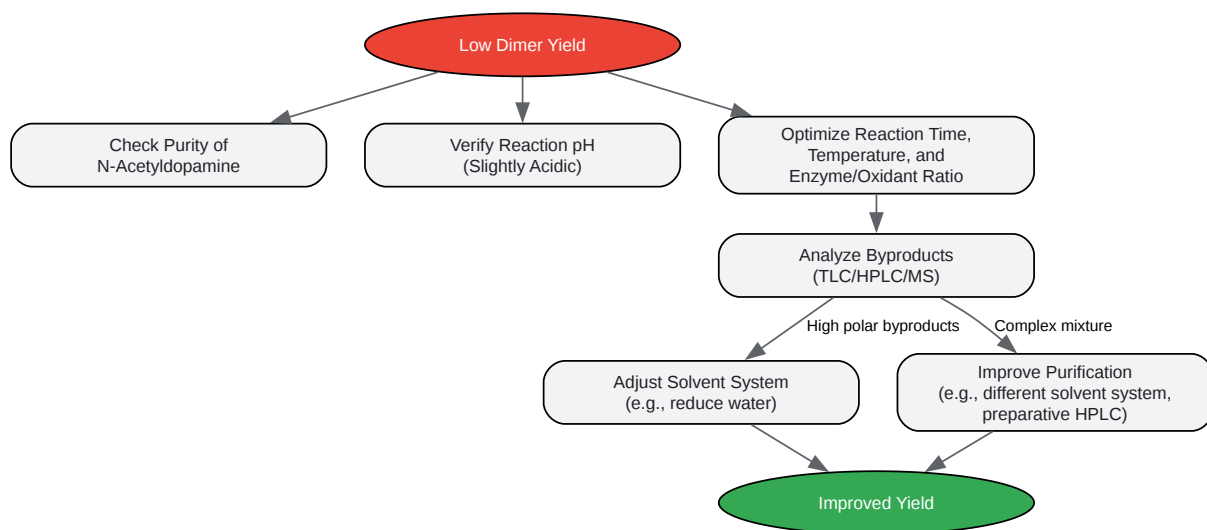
Low Dimer Yield

Check Purity of N-Acetyldopamine

Verify Reaction pH (Slightly Acidic)

Optimize Reaction Time, Temperature, and Enzyme/Oxidant Ratio

Analyze Byproducts (TLC/HPLC/MS)

High polar byproducts

Complex mixture

Adjust Solvent System (e.g., reduce water)

Improve Purification (e.g., different solvent system, preparative HPLC)

Improved Yield